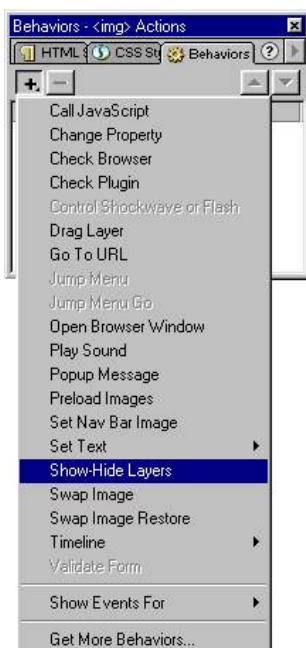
Behaviors - <img> Actions
HTML S CSS St Behaviors ?
+ −
Call JavaScript
Change Property
Check Browser
Check Plugin
Control Shockwave or Flash
Drag Layer
Go To URL
Jump Menu
Jump Menu Go
Open Browser Window
Play Sound
Popup Message
Preload Images
Set Nav Bar Image
Set Text
Show-Hide Layers
Swap Image
Swap Image Restore
Timeline
Validate Form
Show Events For
Get More Behaviors...